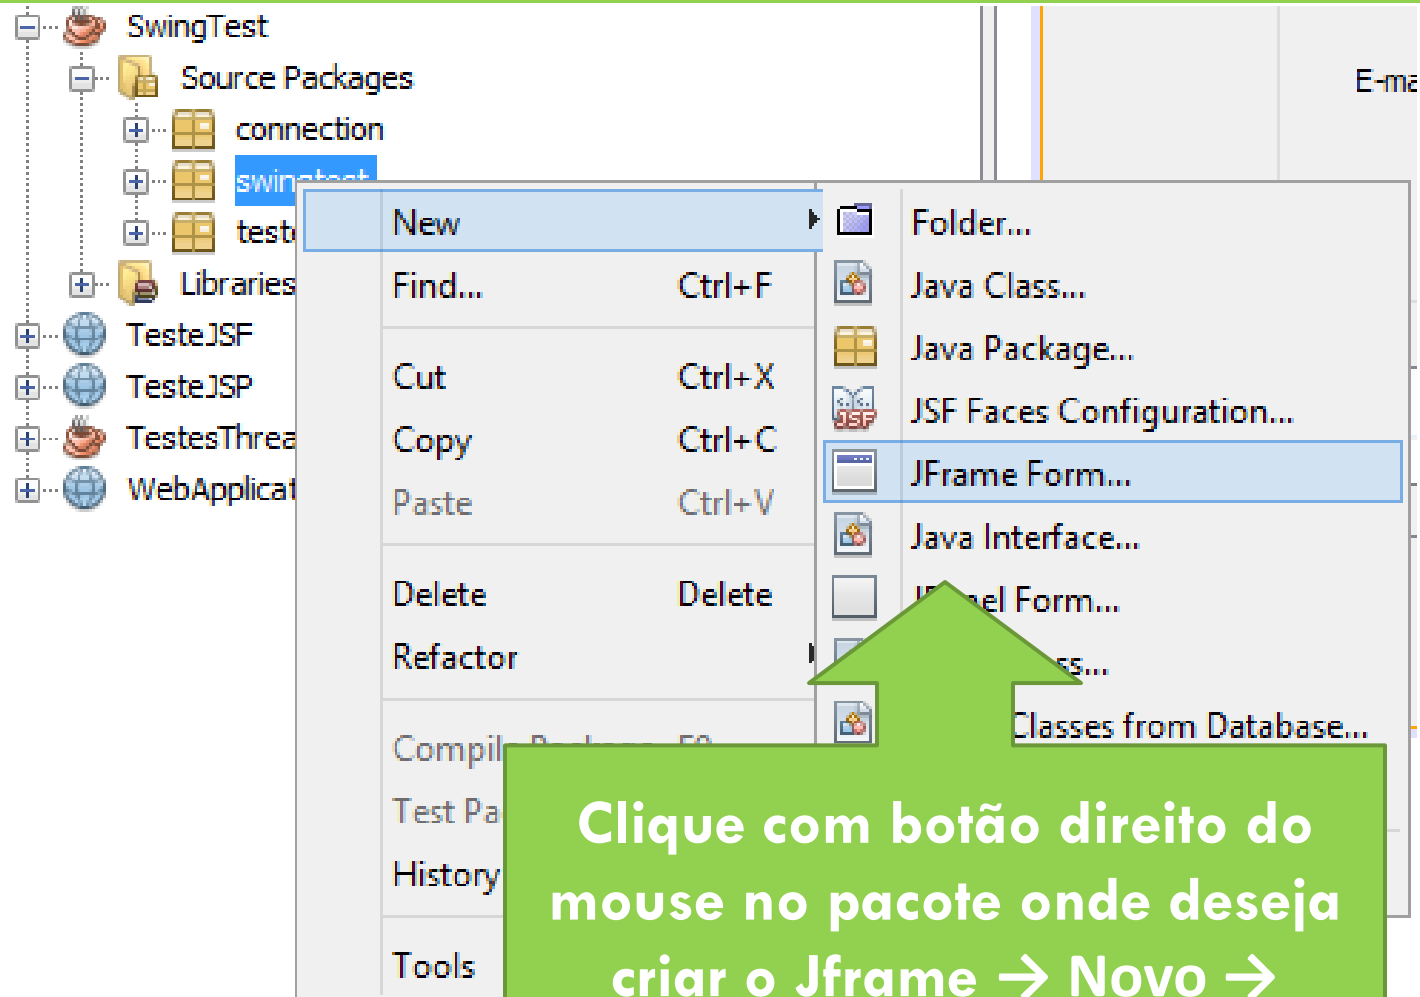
SwingTest
Source Packages
connection
swin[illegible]
test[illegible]
Libraries
TesteJSF
TesteJSP
TestesThrea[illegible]
WebApplicat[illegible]

E-ma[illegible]

New
Find... Ctrl+F
Cut Ctrl+X
Copy Ctrl+C
Paste Ctrl+V
Delete Delete
Refactor
Compil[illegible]
Test Pa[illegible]
History
Tools

Folder...
Java Class...
Java Package...
JSF Faces Configuration...
JFrame Form...
Java Interface...
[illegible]el Form...
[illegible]ss...
Classes from Database...

Clique com botão direito do mouse no pacote onde deseja criar o Jframe → Novo →